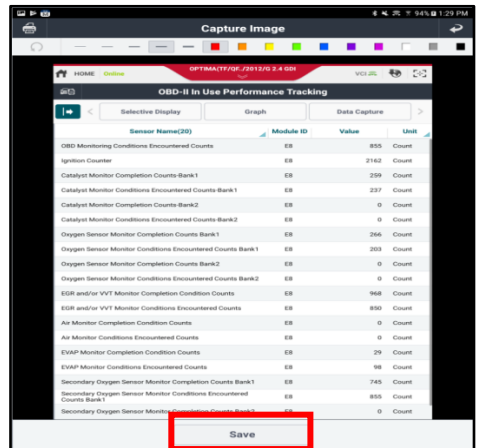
94% 1:29 PM

Capture Image

HOME Online OPTIMA(TF/QF..)/2012/G 2.4 GDI VCI

OBD-II In Use Performance Tracking

Selective Display | Graph | Data Capture

| Sensor Name(20) | Module ID | Value | Unit |
|---|---|---|---|
| OBD Monitoring Conditions Encountered Counts | E8 | 855 | Count |
| Ignition Counter | E8 | 2162 | Count |
| Catalyst Monitor Completion Counts-Bank1 | E8 | 259 | Count |
| Catalyst Monitor Conditions Encountered Counts-Bank1 | E8 | 237 | Count |
| Catalyst Monitor Completion Counts-Bank2 | E8 | 0 | Count |
| Catalyst Monitor Conditions Encountered Counts-Bank2 | E8 | 0 | Count |
| Oxygen Sensor Monitor Completion Counts Bank1 | E8 | 266 | Count |
| Oxygen Sensor Monitor Conditions Encountered Counts Bank1 | E8 | 203 | Count |
| Oxygen Sensor Monitor Completion Counts Bank2 | E8 | 0 | Count |
| Oxygen Sensor Monitor Conditions Encountered Counts Bank2 | E8 | 0 | Count |
| EGR and/or VVT Monitor Completion Condition Counts | E8 | 968 | Count |
| EGR and/or VVT Monitor Conditions Encountered Counts | E8 | 850 | Count |
| Air Monitor Completion Condition Counts | E8 | 0 | Count |
| Air Monitor Conditions Encountered Counts | E8 | 0 | Count |
| EVAP Monitor Completion Condition Counts | E8 | 29 | Count |
| EVAP Monitor Conditions Encountered Counts | E8 | 98 | Count |
| Secondary Oxygen Sensor Monitor Completion Counts Bank1 | E8 | 745 | Count |
| Secondary Oxygen Sensor Monitor Conditions Encountered Counts Bank1 | E8 | 855 | Count |
| Secondary Oxygen Sensor Monitor Completion Counts Bank2 | E8 | 0 | Count |

Save